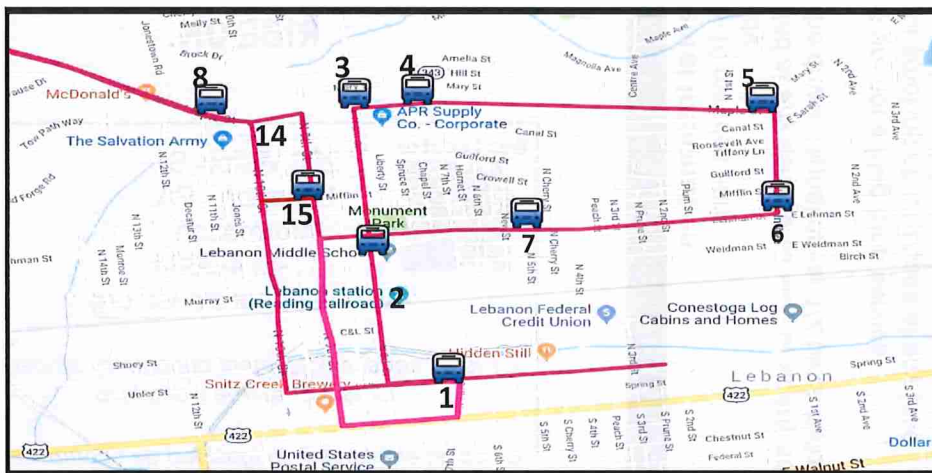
Melly St
Brock Dr
Jonestown Rd
McDonald's
Tow Path Way
The Salvation Army
Forge Rd
N 12th St
N 11th St
Decatur St
N 13th St
N 14th St
Monroe St
Jones St
Lebanon Middle School
Murray St
Shuey St
Union St
N 12th St
8
14
15
3
4
5
6
7
2
1
Amelia St
Hill St
Mary St
APR Supply Co. - Corporate
Canal St
Magnolia Ave
Maple Ave
Centre Ave
Guilford St
Crowell St
Mifflin St
Liberty St
Spruce St
Chapel St
N 7th St
Harrison St
N 8th St
N Cherry St
N 5th St
N 4th St
Monument Park
Lebanon station (Reading Railroad)
C&L St
Lebanon Federal Credit Union
Conestoga Log Cabins and Homes
Hidden Still
Snitz Creek Brewery
Canal St
Roosevelt Ave
Tiffany Ln
Guilford St
Mifflin St
E Lehman St
Weidman St
E Weidman St
Birch St
Mary St
E Sarah St
N 2nd Ave
N 3rd Ave
N 11th St
Plum St
N 2nd St
N Prince St
N 3rd St
Spring St
Spring St
Lebanon
422
422
422
United States Postal Service
S 5th St
S Cherry St
S 4th St
Peach St
S 3rd St
S Prince St
S 2nd St
S 1st Ave
S 2nd Ave
S 3rd Ave
Chestnut St
Federal St
E Walnut St
Dollar